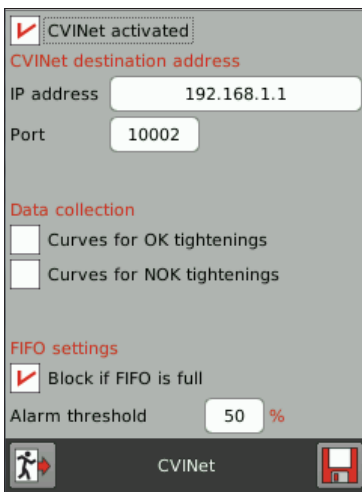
CVINet activated

CVINet destination address

IP address 192.168.1.1

Port 10002

Data collection

Curves for OK tightenings

Curves for NOK tightenings

FIFO settings

Block if FIFO is full

Alarm threshold 50 %

CVINet